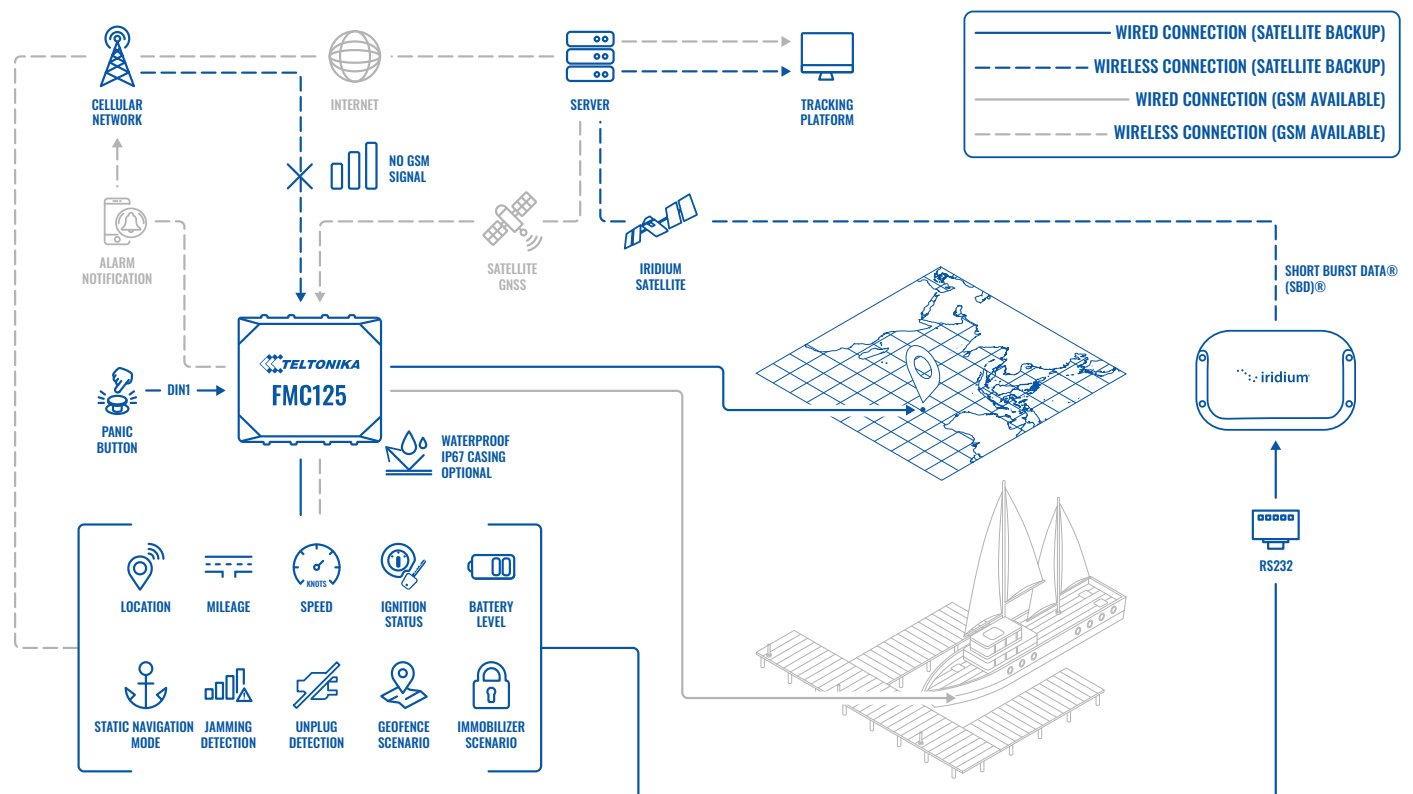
WIRED CONNECTION (SATELLITE BACKUP)
WIRELESS CONNECTION (SATELLITE BACKUP)
WIRED CONNECTION (GSM AVAILABLE)
WIRELESS CONNECTION (GSM AVAILABLE)

CELLULAR NETWORK
INTERNET
SERVER
TRACKING PLATFORM
NO GSM SIGNAL
ALARM NOTIFICATION
SATELLITE GNSS
IRIDIUM SATELLITE
SHORT BURST DATA® (SBD)®
TELTONIKA
FMC125
PANIC BUTTON
DIN1
WATERPROOF IP67 CASING OPTIONAL
iridium
RS232

LOCATION
MILEAGE
KNOTS
SPEED
IGNITION STATUS
BATTERY LEVEL
STATIC NAVIGATION MODE
JAMMING DETECTION
UNPLUG DETECTION
GEOFENCE SCENARIO
IMMOBILIZER SCENARIO